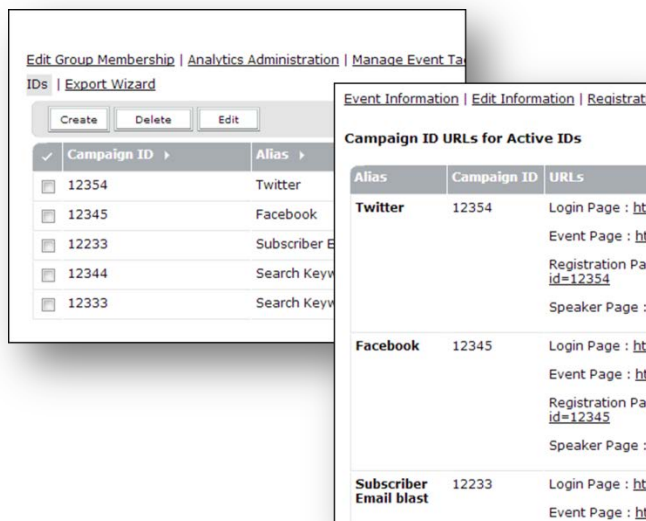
Edit Group Membership | Analytics Administration | Manage Event Ta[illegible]
IDs | Export Wizard

Create Delete Edit

| ✓ | Campaign ID ▸ | Alias ▸ |
|---|---|---|
| | 12354 | Twitter |
| | 12345 | Facebook |
| | 12233 | Subscriber E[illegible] |
| | 12344 | Search Keyw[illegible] |
| | 12333 | Search Keyw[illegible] |

Event Information | Edit Information | Registrat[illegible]

Campaign ID URLs for Active IDs

| Alias | Campaign ID | URLs |
|---|---|---|
| Twitter | 12354 | Login Page : ht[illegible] Event Page : ht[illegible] Registration Pa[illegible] id=12354 Speaker Page : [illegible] |
| Facebook | 12345 | Login Page : ht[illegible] Event Page : ht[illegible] Registration Pa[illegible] id=12345 Speaker Page : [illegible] |
| Subscriber Email blast | 12233 | Login Page : ht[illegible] Event Page : ht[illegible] |